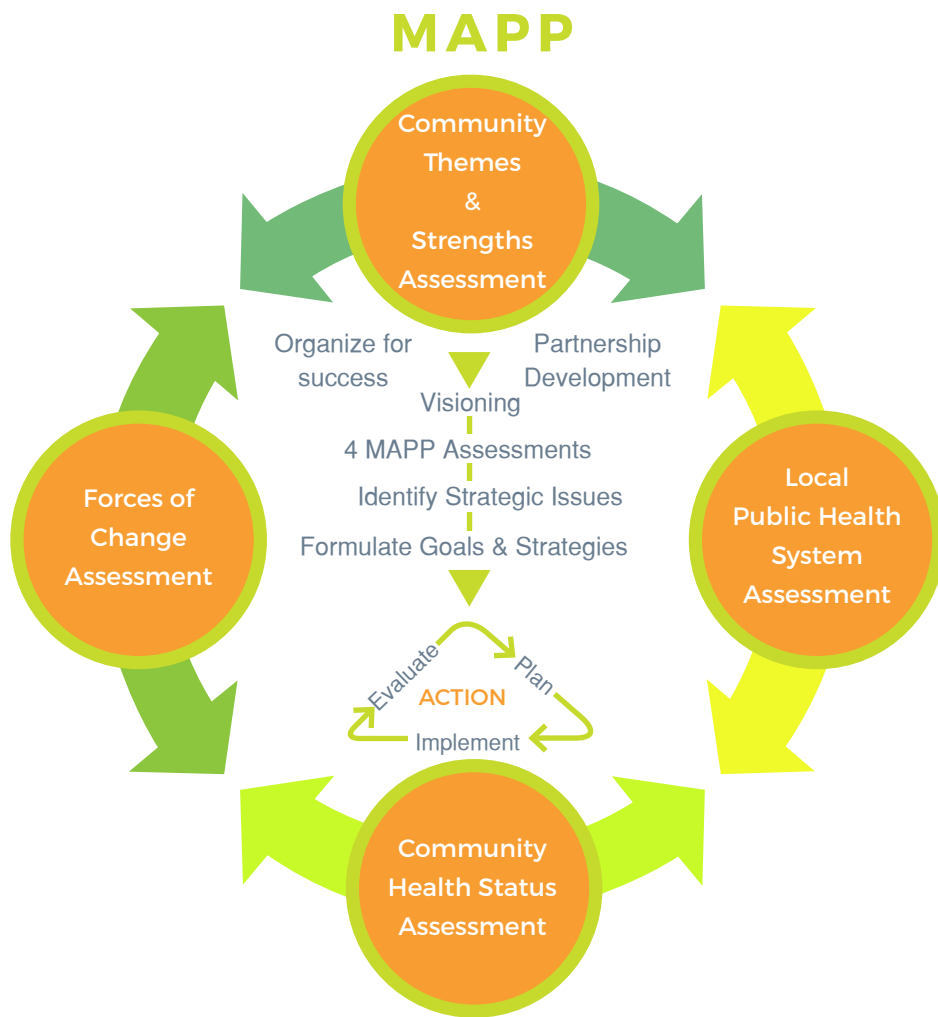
MAPP

Community Themes & Strengths Assessment

Organize for success

Partnership Development

Visioning

4 MAPP Assessments

Identify Strategic Issues

Formulate Goals & Strategies

Forces of Change Assessment

Local Public Health System Assessment

Evaluate

Plan

ACTION

Implement

Community Health Status Assessment